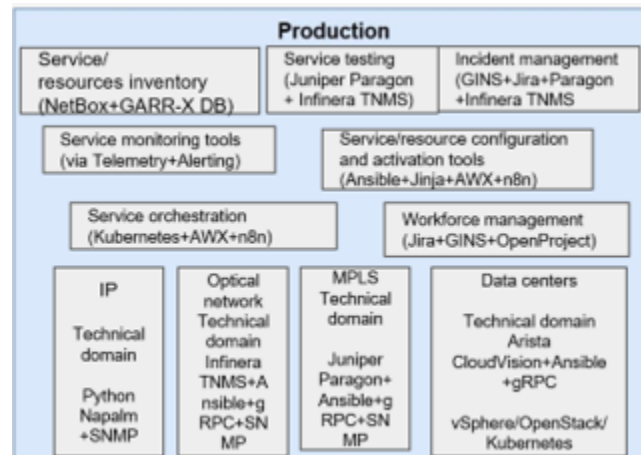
Production

Service/ resources inventory (NetBox+GARR-X DB)

Service testing (Juniper Paragon + Infinera TNMS)

Incident management (GINS+Jira+Paragon +Infinera TNMS

Service monitoring tools (via Telemetry+Alerting)

Service/resource configuration and activation tools (Ansible+Jinja+AWX+n8n)

Service orchestration (Kubernetes+AWX+n8n)

Workforce management (Jira+GINS+OpenProject)

IP

Technical domain

Python Napalm +SNMP

Optical network Technical domain Infinera TNMS+Ansible+gRPC+SNMP

MPLS Technical domain

Juniper Paragon+ Ansible+gRPC+SNMP

Data centers

Technical domain Arista CloudVision+Ansible +gRPC

vSphere/OpenStack/ Kubernetes